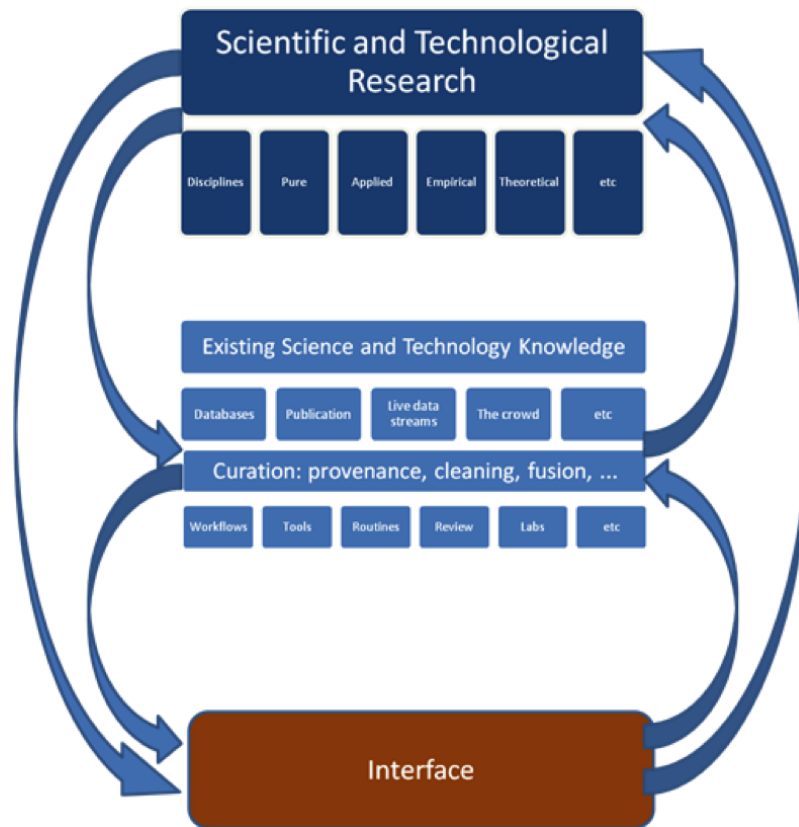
Scientific and Technological Research

Disciplines

Pure

Applied

Empirical

Theoretical

etc

Existing Science and Technology Knowledge

Databases

Publication

Live data streams

The crowd

etc

Curation: provenance, cleaning, fusion, ...

Workflows

Tools

Routines

Review

Labs

etc

Interface